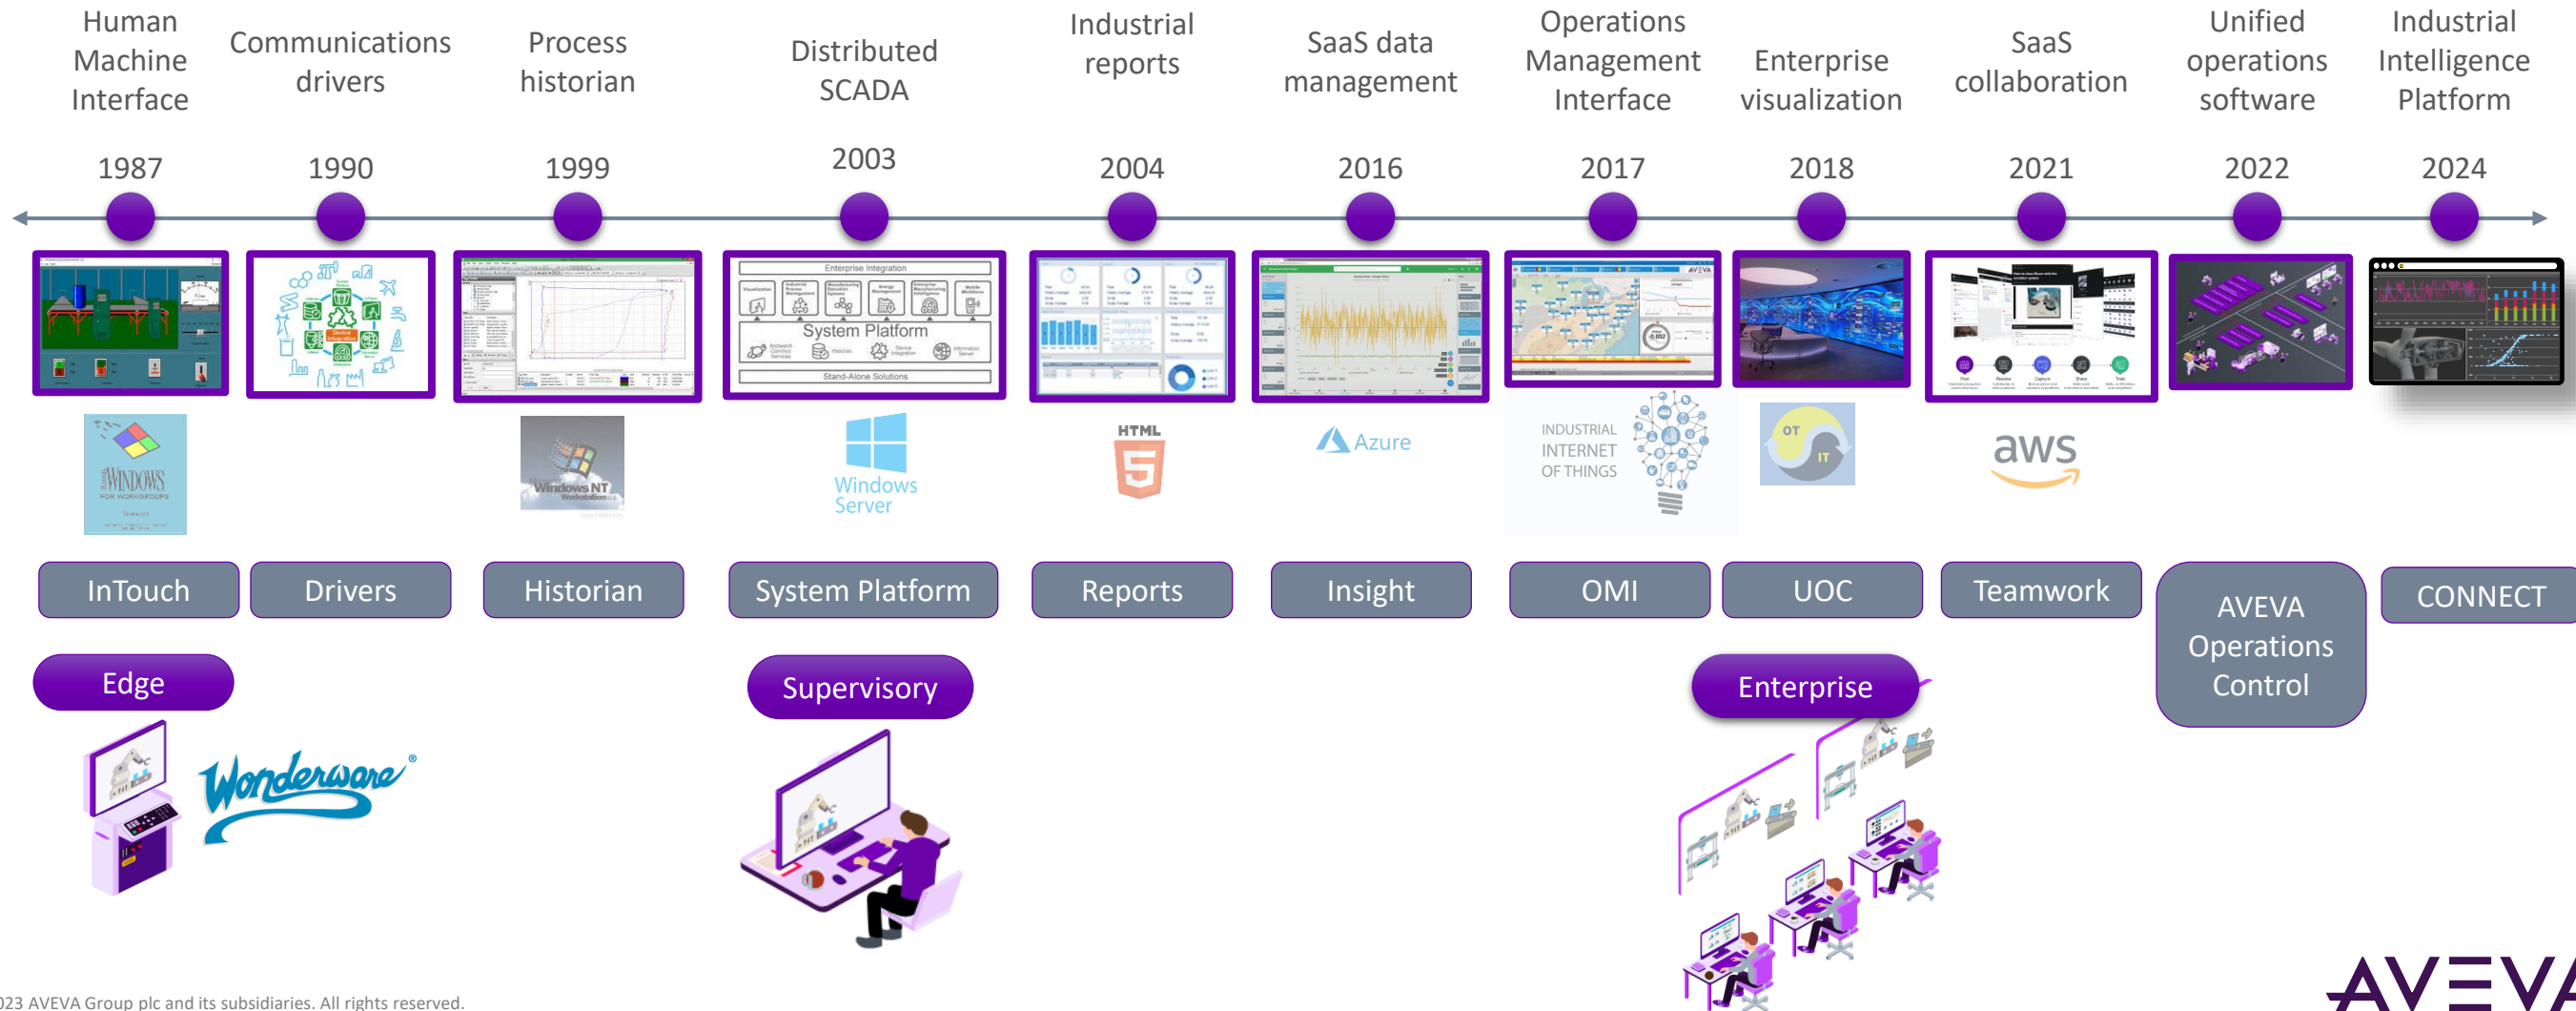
Human Machine Interface
1987

Communications drivers
1990

Process historian
1999

Distributed SCADA
2003

Industrial reports
2004

SaaS data management
2016

Operations Management Interface
2017

Enterprise visualization
2018

SaaS collaboration
2021

Unified operations software
2022

Industrial Intelligence Platform
2024

Enterprise Integration
System Platform
Stand-Alone Solutions

WINDOWS FOR WORKGROUPS

Windows NT Workstation

Windows Server

HTML

Azure

INDUSTRIAL INTERNET OF THINGS

OT IT

aws

InTouch

Drivers

Historian

System Platform

Reports

Insight

OMI

UOC

Teamwork

AVEVA Operations Control

CONNECT

Edge

Supervisory

Enterprise

Wonderware®

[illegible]23 AVEVA Group plc and its subsidiaries. All rights reserved.

AVEVA